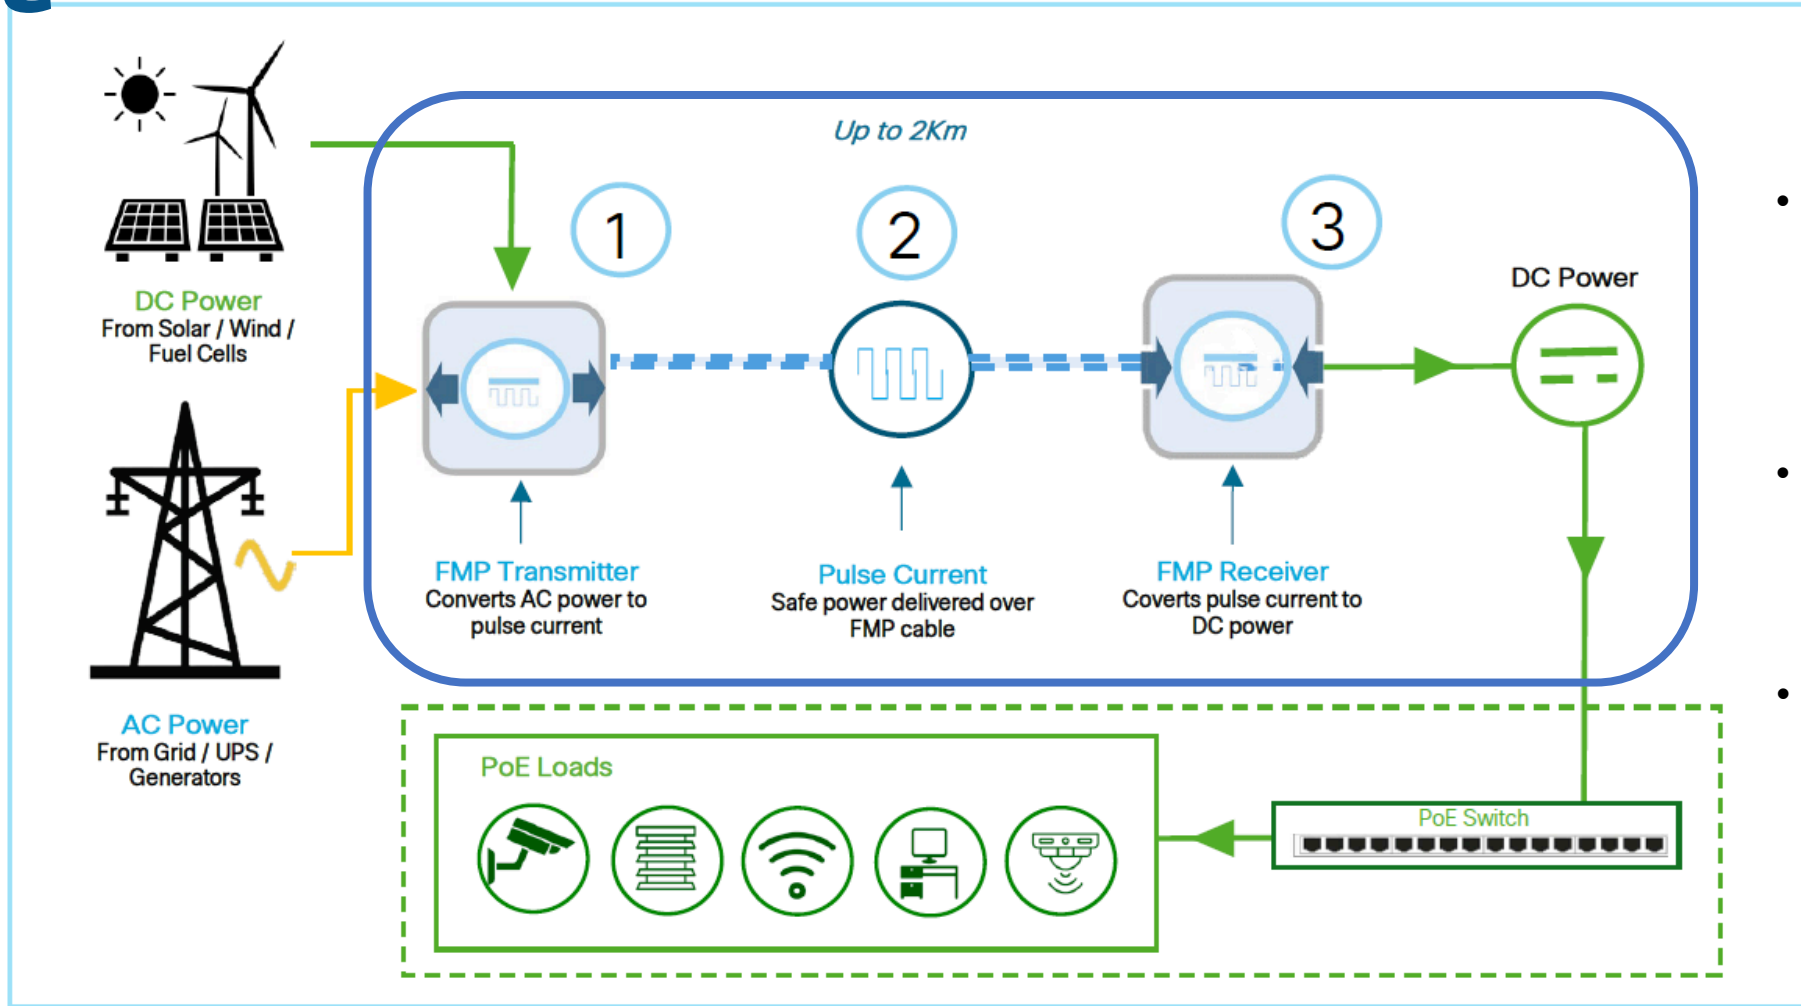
Up to 2Km

1

2

3

DC Power
From Solar / Wind / Fuel Cells

DC Power

AC Power
From Grid / UPS / Generators

FMP Transmitter
Converts AC power to pulse current

Pulse Current
Safe power delivered over FMP cable

FMP Receiver
Coverts pulse current to DC power

PoE Loads

PoE Switch